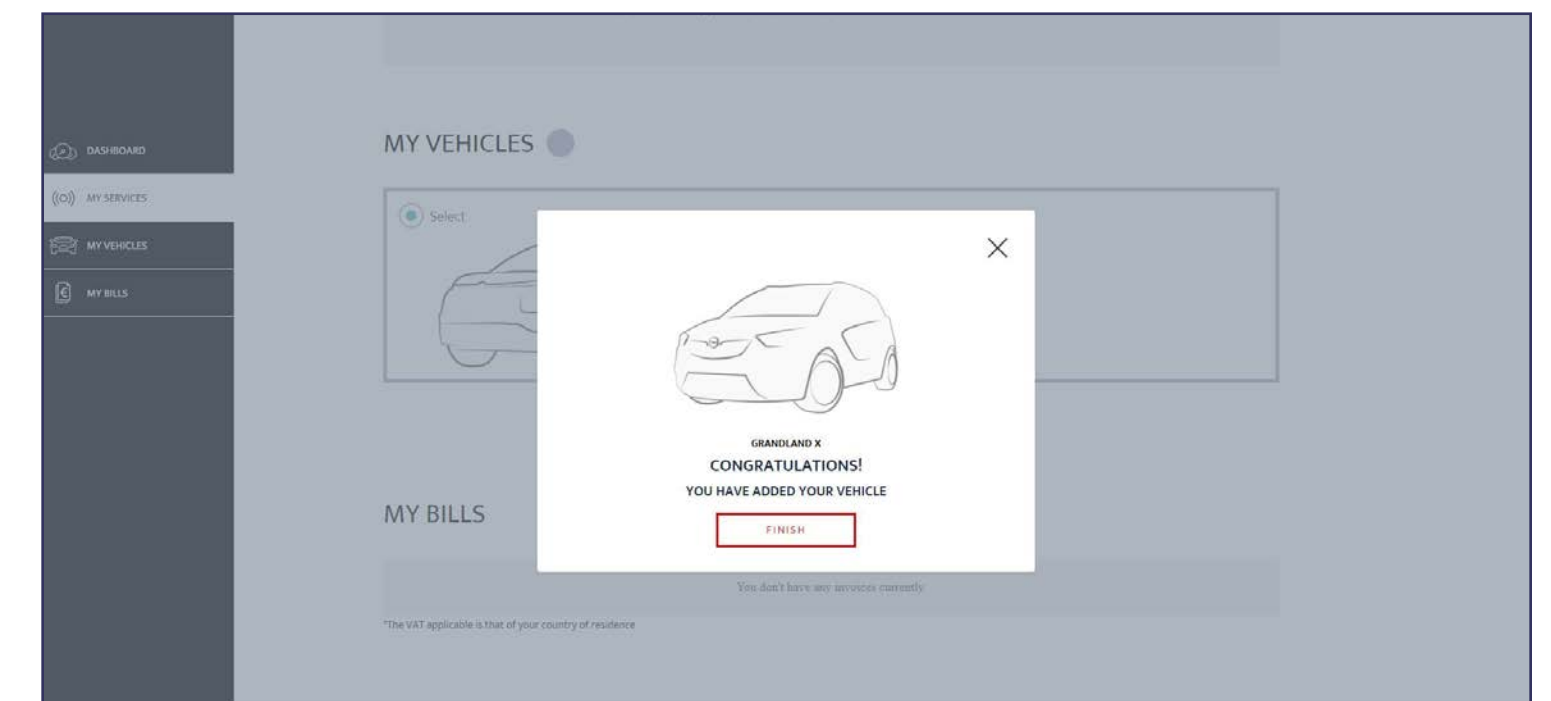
DASHBOARD
MY SERVICES
MY VEHICLES
MY BILLS

MY VEHICLES

Select

GRANDLAND X
CONGRATULATIONS!
YOU HAVE ADDED YOUR VEHICLE
FINISH

MY BILLS

You don't have any invoices currently

*The VAT applicable is that of your country of residence